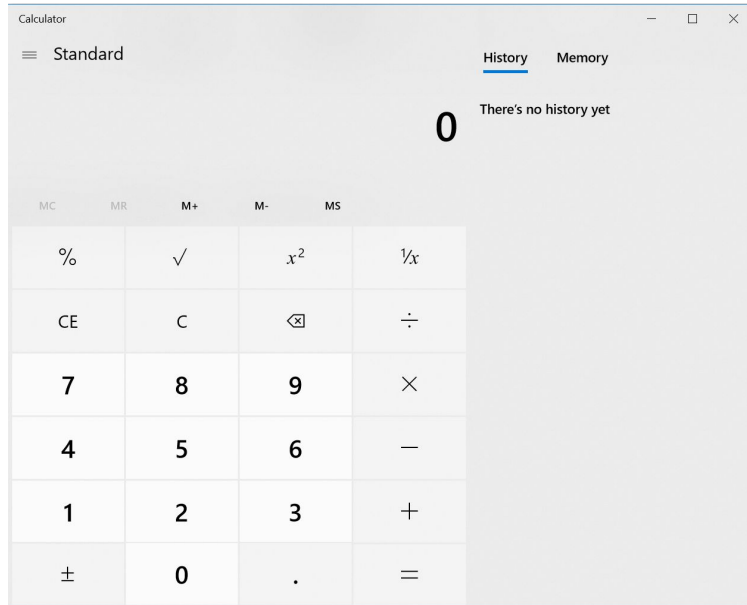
Calculator

Standard

History Memory

0

There's no history yet

MC MR M+ M- MS

| | | | |
|---|---|---|---|
| % | $\sqrt{}$ | $x^2$ | $\frac{1}{x}$ |
| CE | C | ⌫ | $\div$ |
| 7 | 8 | 9 | $\times$ |
| 4 | 5 | 6 | $-$ |
| 1 | 2 | 3 | $+$ |
| $\pm$ | 0 | . | $=$ |